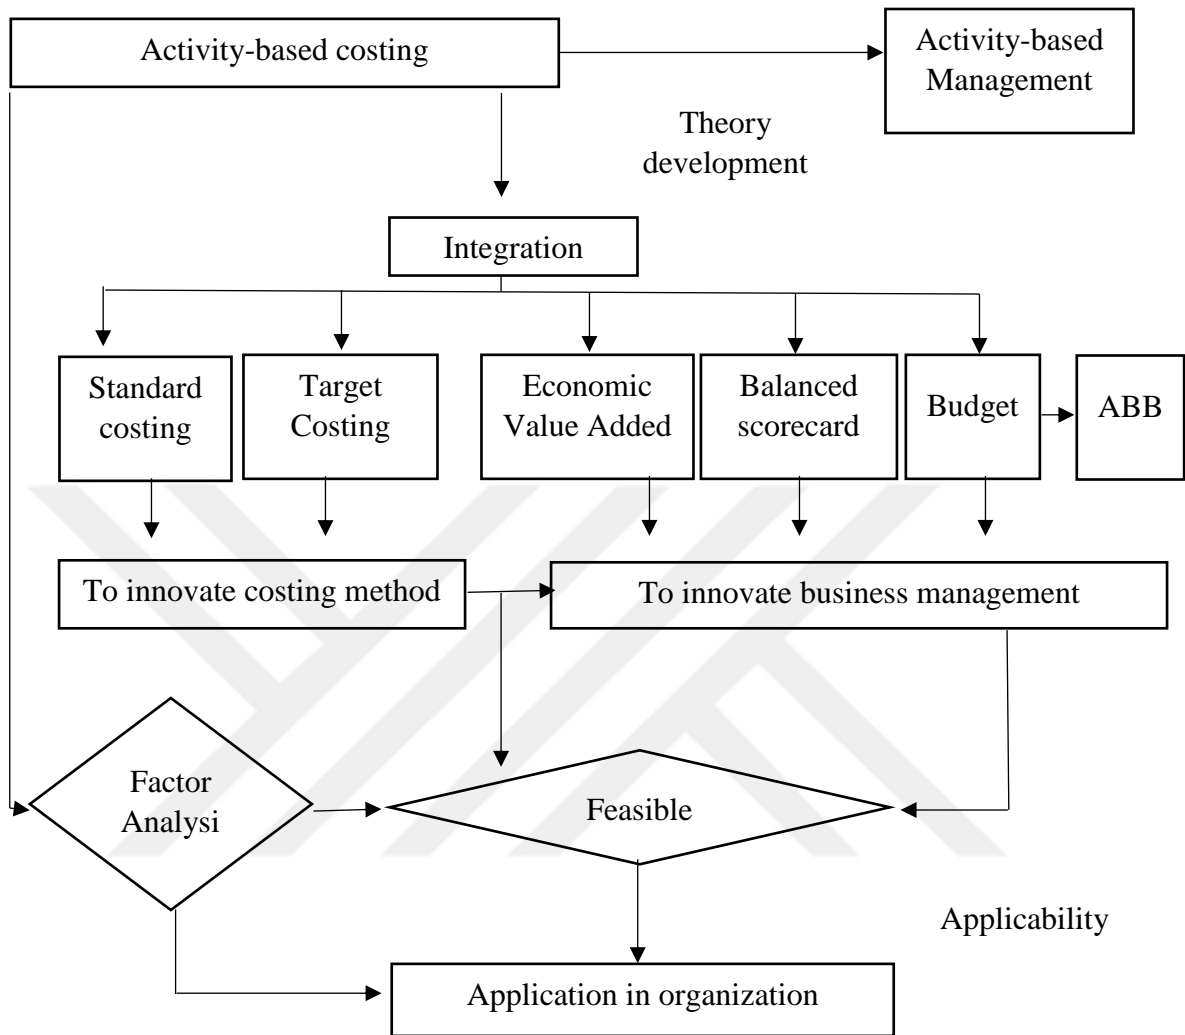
Activity-based costing

Activity-based Management

Theory development

Integration

Standard costing

Target Costing

Economic Value Added

Balanced scorecard

Budget

ABB

To innovate costing method

To innovate business management

Factor Analysi

Feasible

Applicability

Application in organization